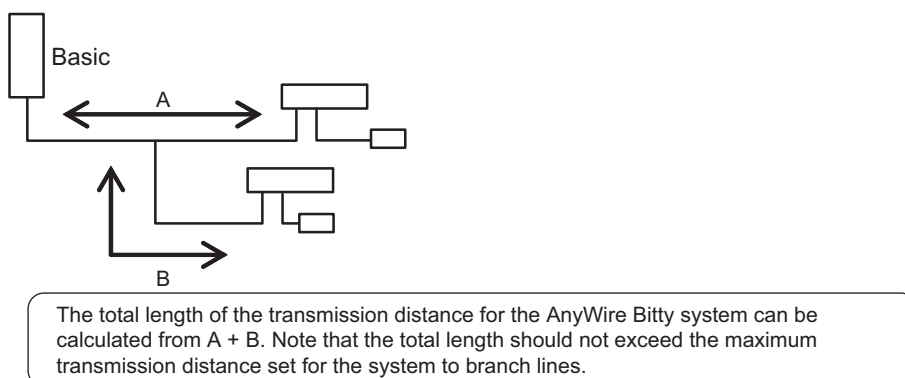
Basic

A

B

The total length of the transmission distance for the AnyWire Bitty system can be calculated from A + B. Note that the total length should not exceed the maximum transmission distance set for the system to branch lines.